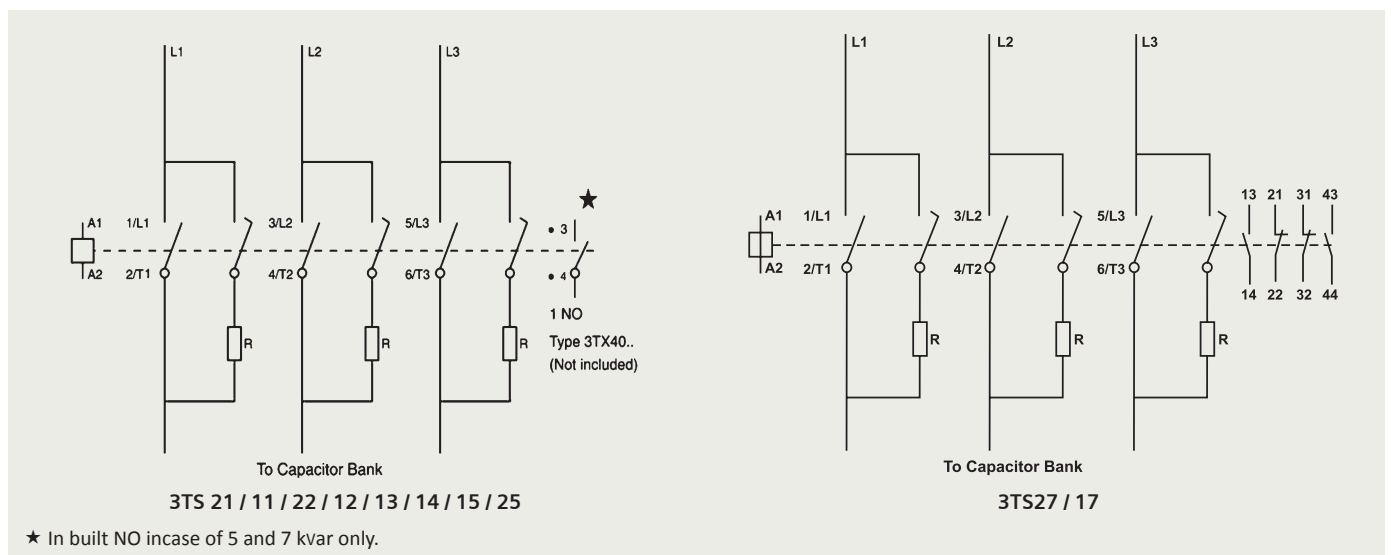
L1 L2 L3

A1 1/L1 3/L2 5/L3 3 ★
A2 2/T1 4/T2 6/T3 4

R R R

1 NO
Type 3TX40..
(Not included)

To Capacitor Bank

3TS 21 / 11 / 22 / 12 / 13 / 14 / 15 / 25

L1 L2 L3

A1 1/L1 3/L2 5/L3 13 21 31 43
A2 2/T1 4/T2 6/T3 14 22 32 44

R R R

To Capacitor Bank

3TS27 / 17

★ In built NO incase of 5 and 7 kvar only.